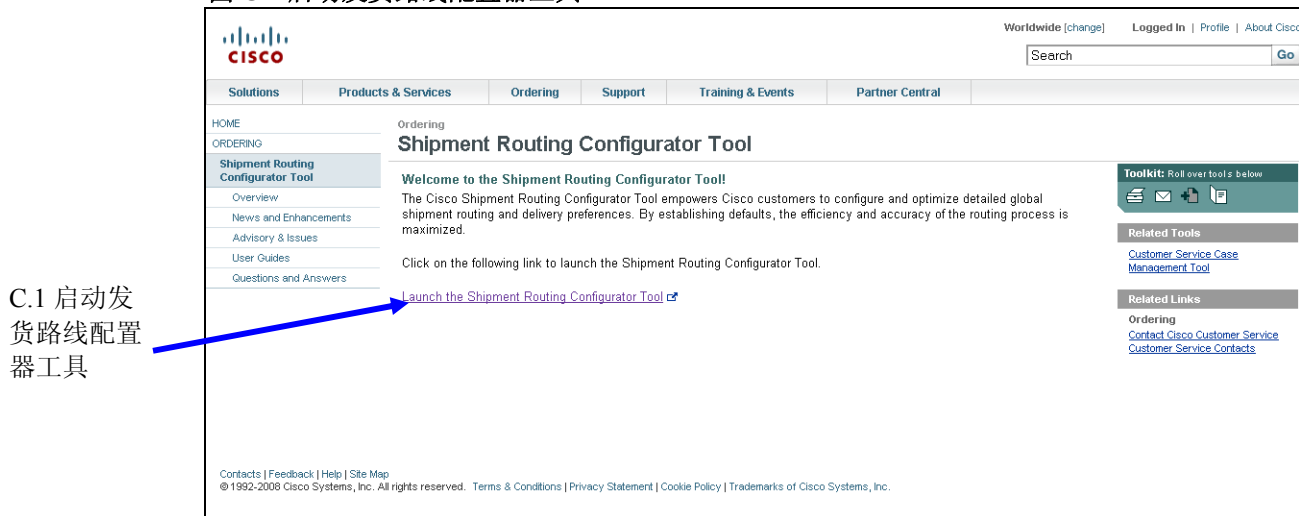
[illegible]

CISCO

Worldwide [change] Logged In | Profile | About Cisco

Search Go

| Solutions | Products & Services | Ordering | Support | Training & Events | Partner Central |
|---|---|---|---|---|---|

HOME
ORDERING
Shipment Routing Configurator Tool
Overview
News and Enhancements
Advisory & Issues
User Guides
Questions and Answers

Ordering
Shipment Routing Configurator Tool

Welcome to the Shipment Routing Configurator Tool!
The Cisco Shipment Routing Configurator Tool empowers Cisco customers to configure and optimize detailed global shipment routing and delivery preferences. By establishing defaults, the efficiency and accuracy of the routing process is maximized.

Click on the following link to launch the Shipment Routing Configurator Tool.

Launch the Shipment Routing Configurator Tool

C.1 启动发货路线配置器工具

Toolkit: Roll over tools below

Related Tools
Customer Service Case Management Tool

Related Links
Ordering
Contact Cisco Customer Service
Customer Service Contacts

Contacts | Feedback | Help | Site Map
© 1992-2008 Cisco Systems, Inc. All rights reserved. Terms & Conditions | Privacy Statement | Cookie Policy | Trademarks of Cisco Systems, Inc.